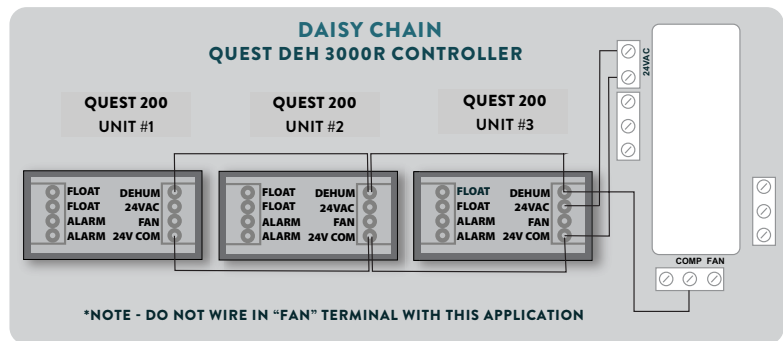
DAISY CHAIN
QUEST DEH 3000R CONTROLLER

QUEST 200
UNIT #1

QUEST 200
UNIT #2

QUEST 200
UNIT #3

FLOAT
FLOAT
ALARM
ALARM

DEHUM
24VAC
FAN
24V COM

FLOAT
FLOAT
ALARM
ALARM

DEHUM
24VAC
FAN
24V COM

FLOAT
FLOAT
ALARM
ALARM

DEHUM
24VAC
FAN
24V COM

24VAC

COMP FAN

*NOTE - DO NOT WIRE IN "FAN" TERMINAL WITH THIS APPLICATION